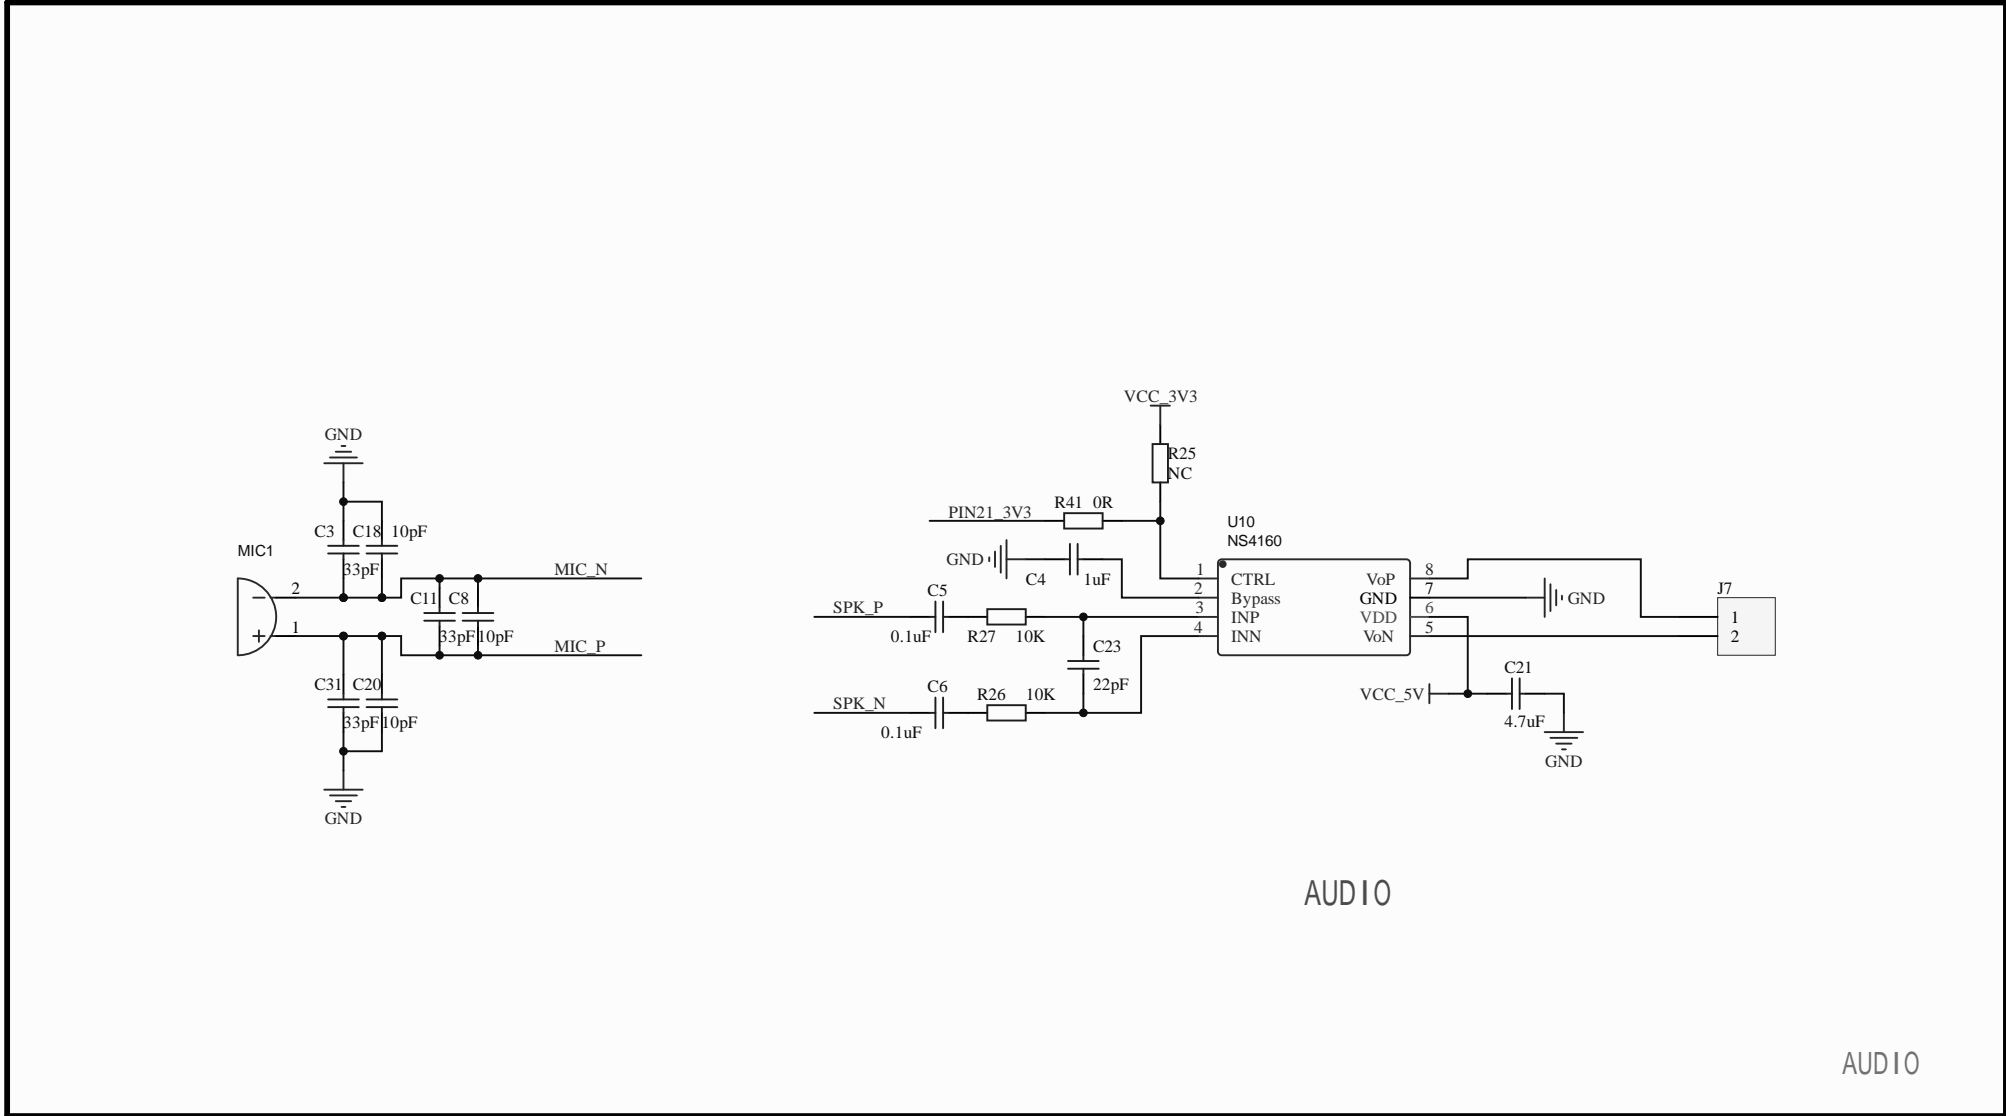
GND
C3 C18 10pF
MIC1
33pF
2
MIC_N
C11 C8
1
33pF 10pF
MIC_P
C31 C20
33pF 10pF
GND

VCC_3V3
R25
NC
PIN21_3V3
R41 0R
U10
NS4160
GND
C4 1uF
1 CTRL
2 Bypass
3 INP
4 INN
VoP 8
GND 7
VDD 6
VoN 5
GND
J7
1
2
SPK_P
C5
0.1uF
R27 10K
C23
22pF
SPK_N
C6
0.1uF
R26 10K
C21
VCC_5V
4.7uF
GND

AUDIO

AUDIO